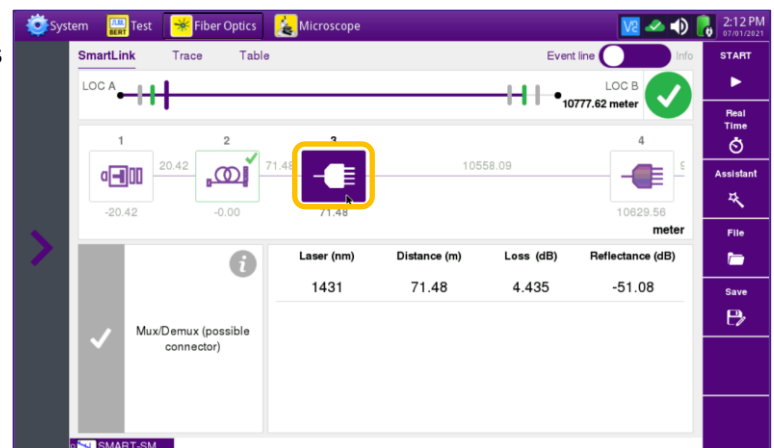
System FUSE BERT Test Fiber Optics Microscope 2:12 PM 07/01/2021

SmartLink Trace Table Event line Info

START

LOC A LOC B 10777.62 meter

Real Time

1 2 3 4

20.42 71.48 10558.09 9

-20.42 -0.00 71.48 10629.56

meter

Assistant

File

Save

Mux/Demux (possible connector)

| Laser (nm) | Distance (m) | Loss (dB) | Reflectance (dB) |
|---|---|---|---|
| 1431 | 71.48 | 4.435 | -51.08 |

SMART-SM